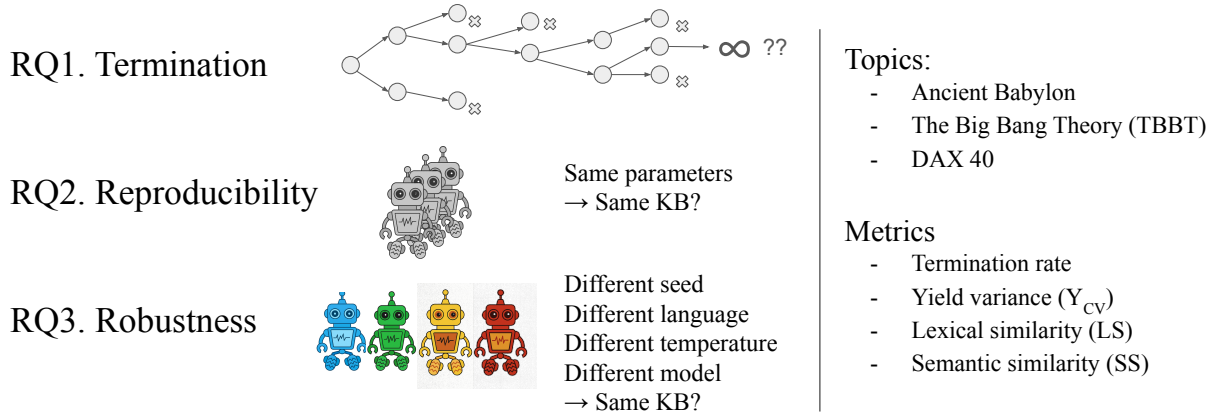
RQ1. Termination

$\infty$ ??

RQ2. Reproducibility

Same parameters
→ Same KB?

RQ3. Robustness

Different seed
Different language
Different temperature
Different model
→ Same KB?

Topics:
- Ancient Babylon
- The Big Bang Theory (TBBT)
- DAX 40

Metrics
- Termination rate
- Yield variance ($Y_{CV}$)
- Lexical similarity (LS)
- Semantic similarity (SS)